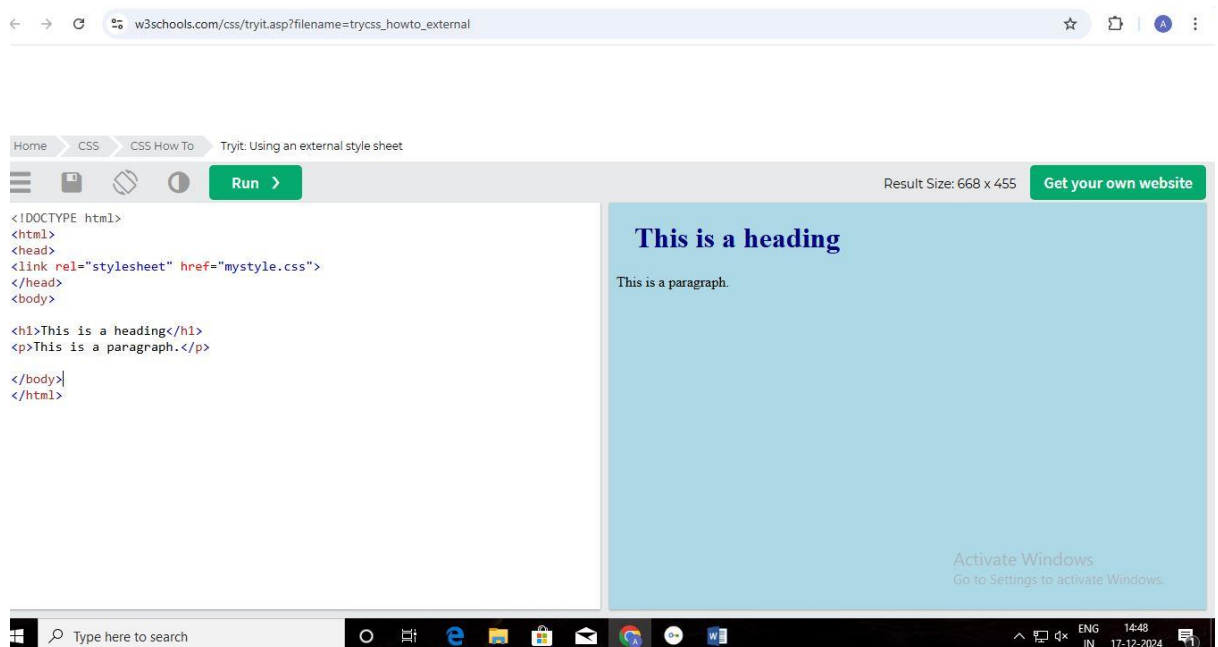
w3schools.com/css/tryit.asp?filename=trycss_howto_external

Home CSS CSS How To Tryit: Using an external style sheet

Run ›

Result Size: 668 x 455

Get your own website

<!DOCTYPE html>
<html>
<head>
<link rel="stylesheet" href="mystyle.css">
</head>
<body>

<h1>This is a heading</h1>
<p>This is a paragraph.</p>

</body>
</html>

This is a heading

This is a paragraph.

Activate Windows
Go to Settings to activate Windows.

Type here to search

ENG IN 14:48 17-12-2024